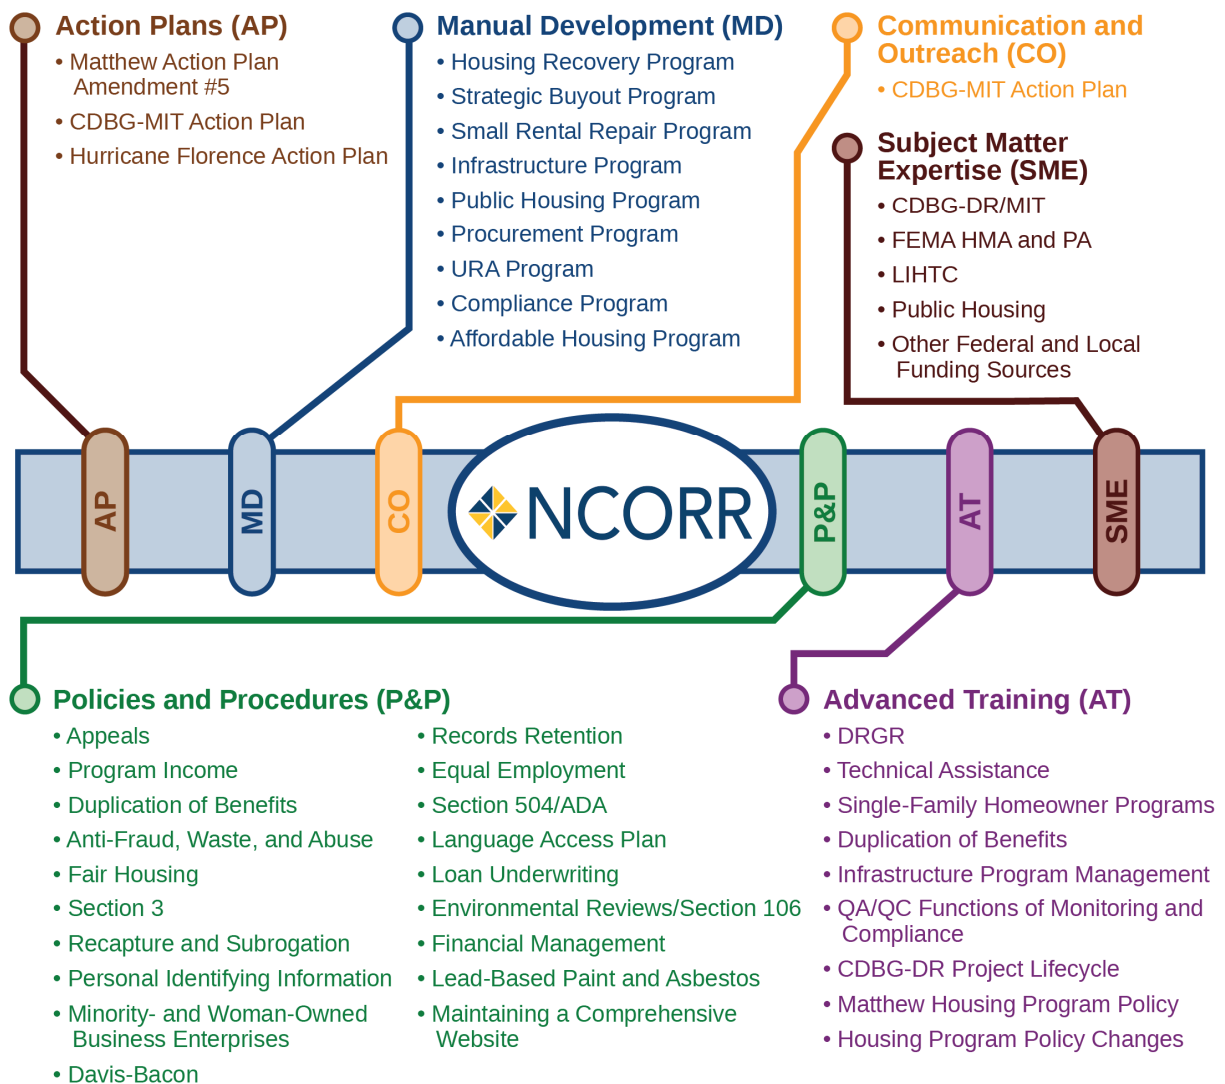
Action Plans (AP)
• Matthew Action Plan Amendment #5
• CDBG-MIT Action Plan
• Hurricane Florence Action Plan

Manual Development (MD)
• Housing Recovery Program
• Strategic Buyout Program
• Small Rental Repair Program
• Infrastructure Program
• Public Housing Program
• Procurement Program
• URA Program
• Compliance Program
• Affordable Housing Program

Communication and Outreach (CO)
• CDBG-MIT Action Plan

Subject Matter Expertise (SME)
• CDBG-DR/MIT
• FEMA HMA and PA
• LIHTC
• Public Housing
• Other Federal and Local Funding Sources

AP
MD
CO
NCORR
P&P
AT
SME

Policies and Procedures (P&P)
• Appeals
• Program Income
• Duplication of Benefits
• Anti-Fraud, Waste, and Abuse
• Fair Housing
• Section 3
• Recapture and Subrogation
• Personal Identifying Information
• Minority- and Woman-Owned Business Enterprises
• Davis-Bacon

• Records Retention
• Equal Employment
• Section 504/ADA
• Language Access Plan
• Loan Underwriting
• Environmental Reviews/Section 106
• Financial Management
• Lead-Based Paint and Asbestos
• Maintaining a Comprehensive Website

Advanced Training (AT)
• DRGR
• Technical Assistance
• Single-Family Homeowner Programs
• Duplication of Benefits
• Infrastructure Program Management
• QA/QC Functions of Monitoring and Compliance
• CDBG-DR Project Lifecycle
• Matthew Housing Program Policy
• Housing Program Policy Changes